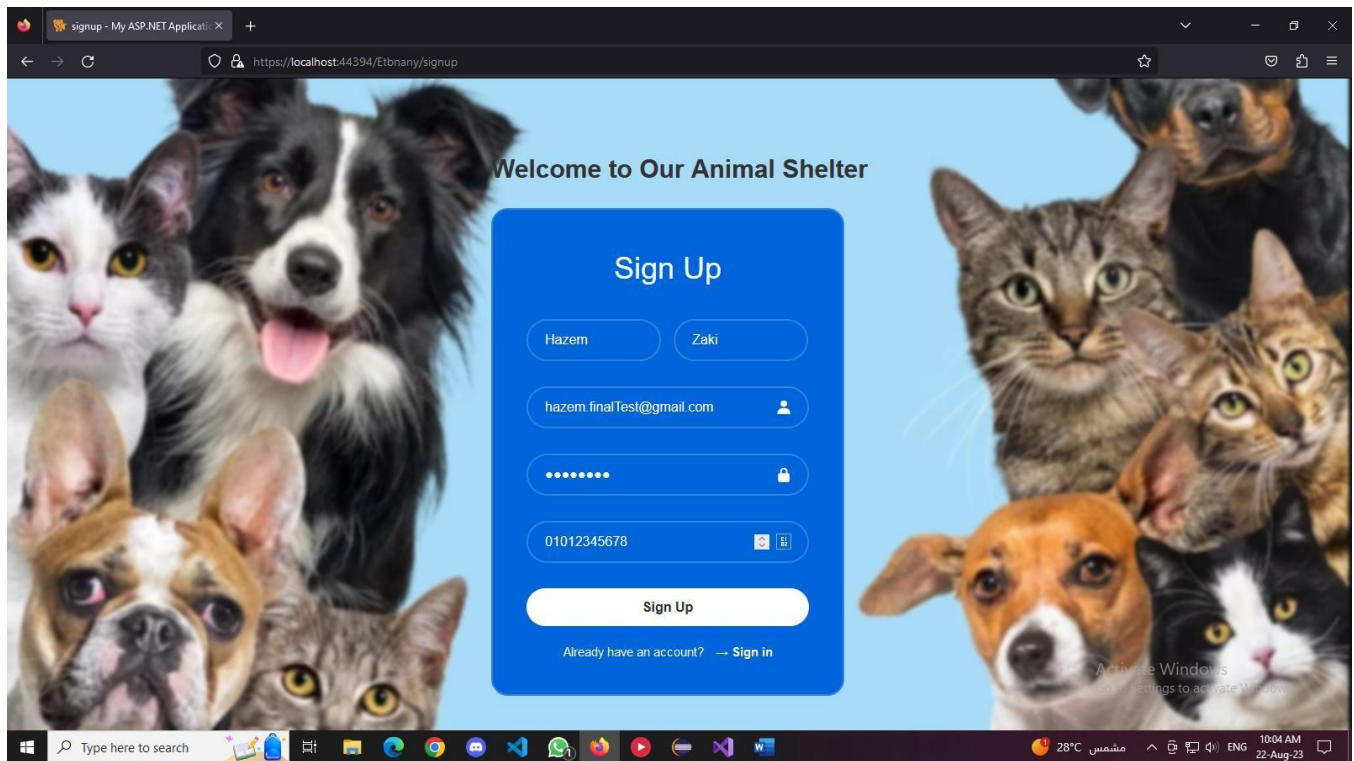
signup - My ASP.NET Applicati ×

https://localhost:44394/Etbnany/signup

Welcome to Our Animal Shelter

Sign Up

Hazem

Zaki

hazem.finalTest@gmail.com

••••••••

01012345678

Sign Up

Already have an account? → Sign in

Activate Windows
Go to Settings to activate Windows.

Type here to search

28°C مشمس

ENG

10:04 AM
22-Aug-23